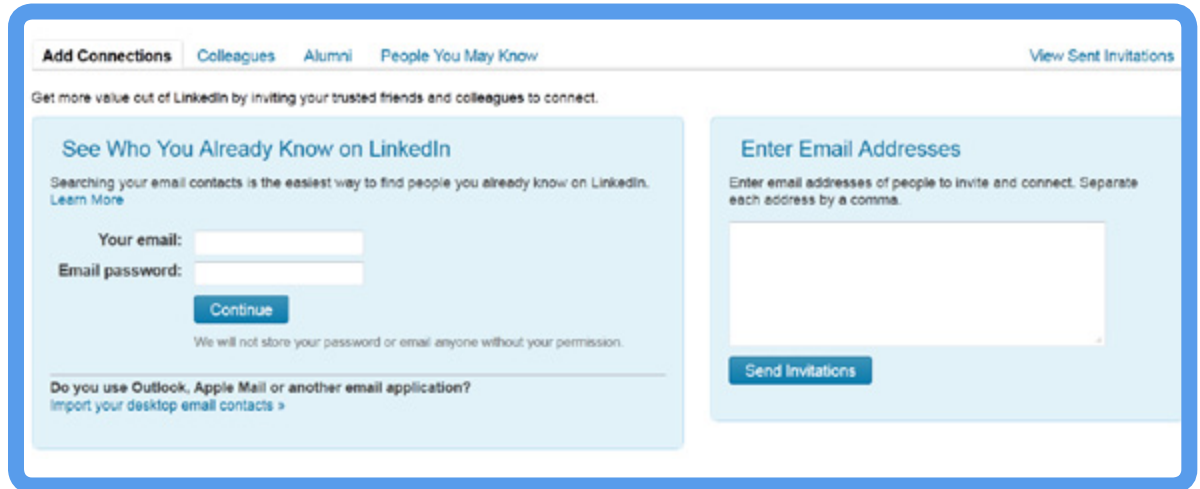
Add Connections Colleagues Alumni People You May Know

View Sent Invitations

Get more value out of LinkedIn by inviting your trusted friends and colleagues to connect.

See Who You Already Know on LinkedIn

Searching your email contacts is the easiest way to find people you already know on LinkedIn. Learn More

Your email:

Email password:

Continue

We will not store your password or email anyone without your permission.

Do you use Outlook, Apple Mail or another email application?
Import your desktop email contacts »

Enter Email Addresses

Enter email addresses of people to invite and connect. Separate each address by a comma.

Send Invitations